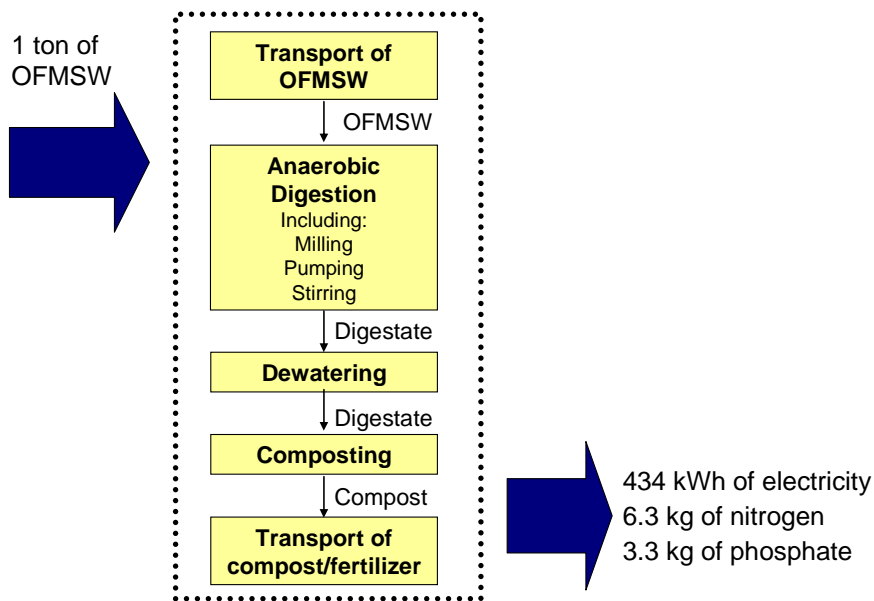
1 ton of OFMSW

Transport of OFMSW

OFMSW

Anaerobic Digestion
Including:
Milling
Pumping
Stirring

Digestate

Dewatering

Digestate

Composting

Compost

Transport of compost/fertilizer

434 kWh of electricity
6.3 kg of nitrogen
3.3 kg of phosphate